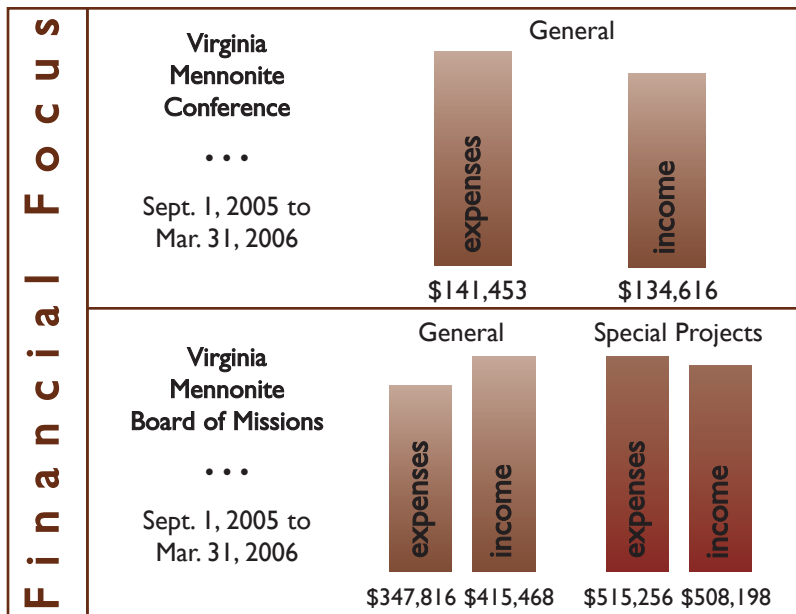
Financial Focus

Virginia Mennonite Conference

• • •

Sept. 1, 2005 to Mar. 31, 2006

General

expenses

income

$141,453

$134,616

Virginia Mennonite Board of Missions

• • •

Sept. 1, 2005 to Mar. 31, 2006

General

expenses

income

$347,816

$415,468

Special Projects

expenses

income

$515,256

$508,198